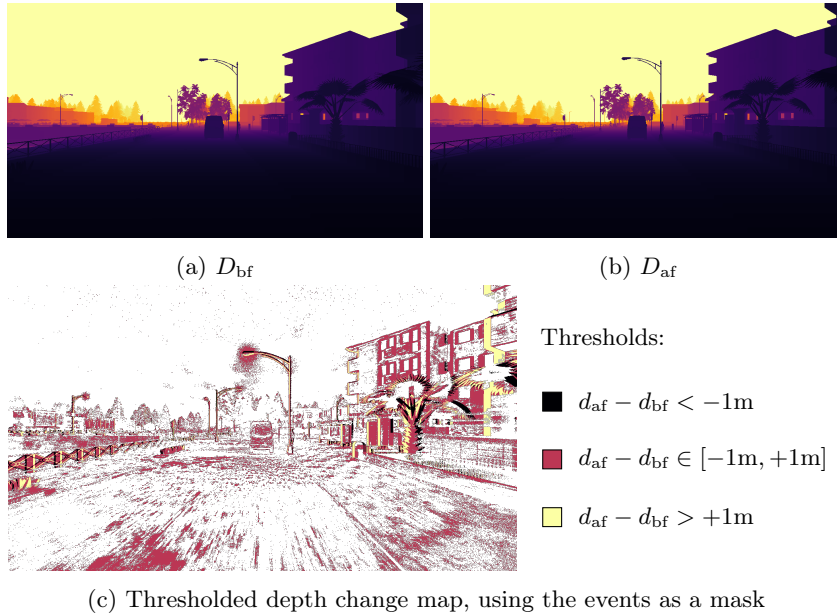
(a) $D_{\mathrm{bf}}$

(b) $D_{\mathrm{af}}$

Thresholds:

$d_{\mathrm{af}} - d_{\mathrm{bf}} < -1\mathrm{m}$

$d_{\mathrm{af}} - d_{\mathrm{bf}} \in [-1\mathrm{m}, +1\mathrm{m}]$

$d_{\mathrm{af}} - d_{\mathrm{bf}} > +1\mathrm{m}$

(c) Thresholded depth change map, using the events as a mask